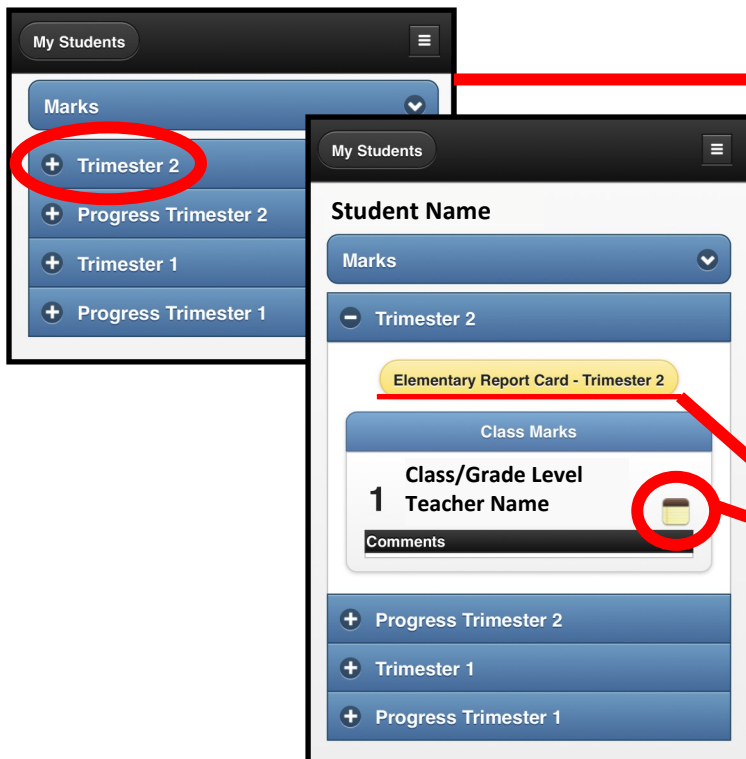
My Students

Marks

Trimester 2

Progress Trimester 2

Trimester 1

Progress Trimester 1

My Students

Student Name

Marks

Trimester 2

Elementary Report Card - Trimester 2

Class Marks

1 Class/Grade Level
Teacher Name

Comments

Progress Trimester 2

Trimester 1

Progress Trimester 1